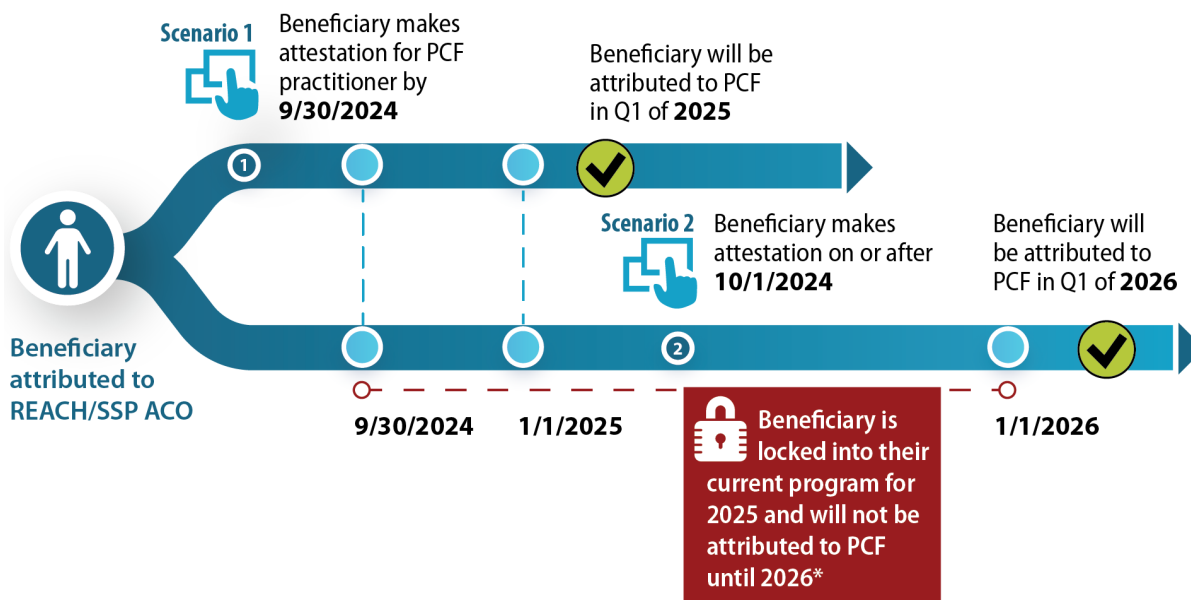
Scenario 1

Beneficiary makes attestation for PCF practitioner by **9/30/2024**

Beneficiary will be attributed to PCF in Q1 of **2025**

1

Scenario 2

Beneficiary makes attestation on or after **10/1/2024**

Beneficiary will be attributed to PCF in Q1 of **2026**

2

Beneficiary attributed to REACH/SSP ACO

9/30/2024

1/1/2025

Beneficiary is locked into their current program for 2025 and will not be attributed to PCF until 2026*

1/1/2026